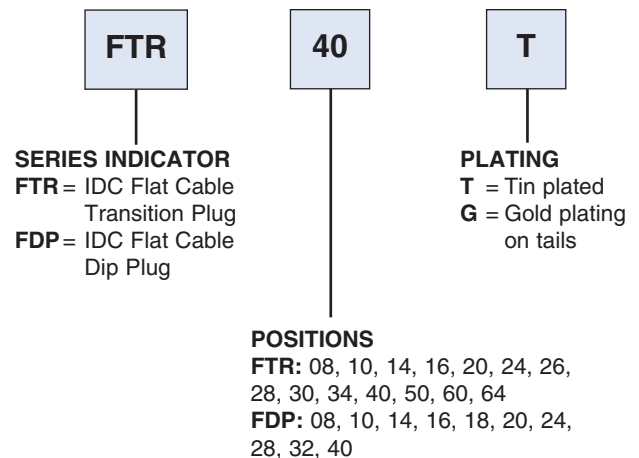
FTR

40

T

SERIES INDICATOR
FTR = IDC Flat Cable Transition Plug
FDP = IDC Flat Cable Dip Plug

PLATING
T = Tin plated
G = Gold plating on tails

POSITIONS
FTR: 08, 10, 14, 16, 20, 24, 26, 28, 30, 34, 40, 50, 60, 64
FDP: 08, 10, 14, 16, 18, 20, 24, 28, 32, 40